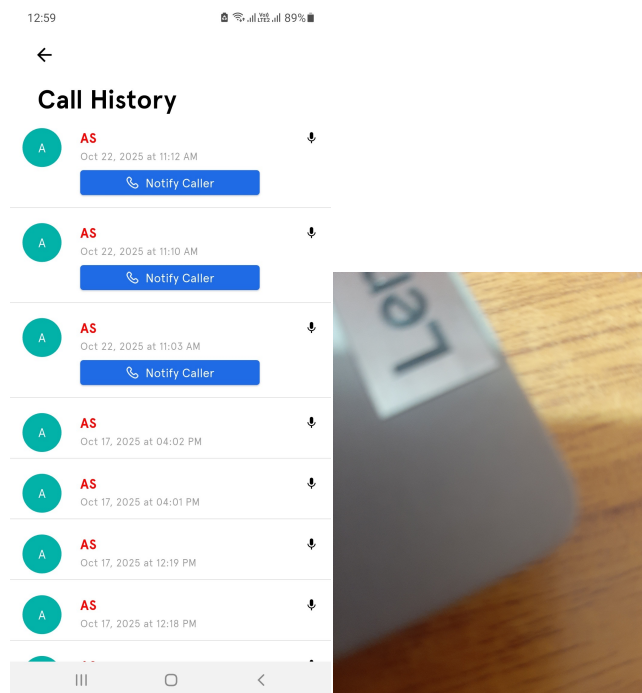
12:59 89%

Call History

A
AS
Oct 22, 2025 at 11:12 AM
Notify Caller

A
AS
Oct 22, 2025 at 11:10 AM
Notify Caller

A
AS
Oct 22, 2025 at 11:03 AM
Notify Caller

A
AS
Oct 17, 2025 at 04:02 PM

A
AS
Oct 17, 2025 at 04:01 PM

A
AS
Oct 17, 2025 at 12:19 PM

A
AS
Oct 17, 2025 at 12:18 PM

Le